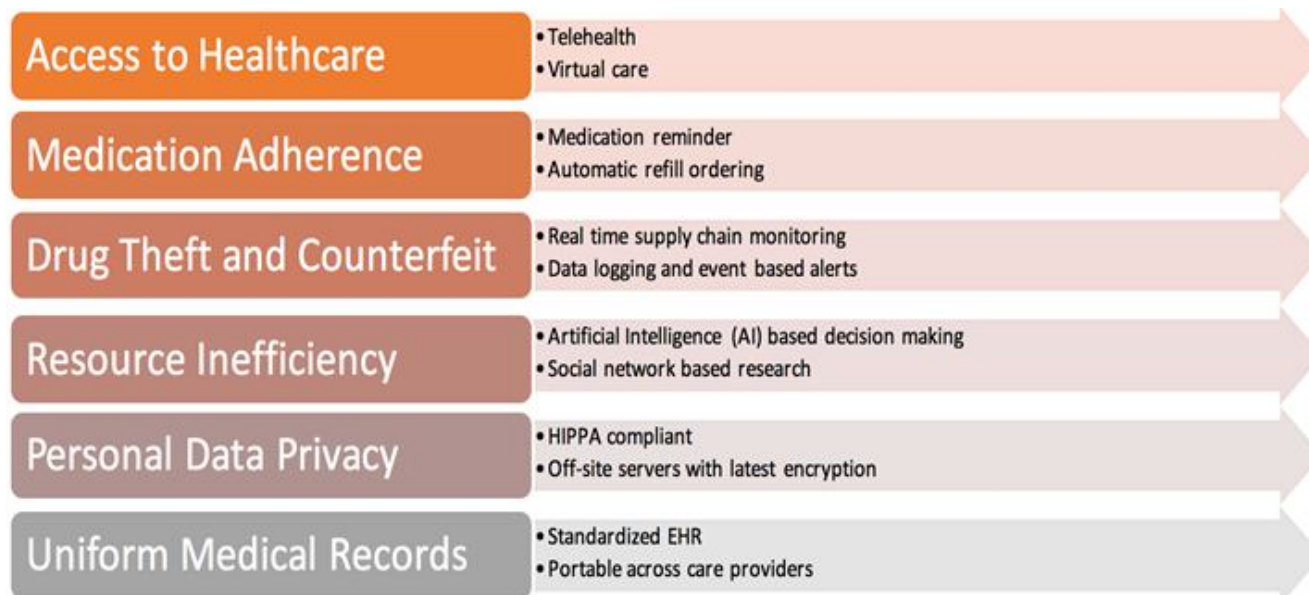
Access to Healthcare
• Telehealth
• Virtual care

Medication Adherence
• Medication reminder
• Automatic refill ordering

Drug Theft and Counterfeit
• Real time supply chain monitoring
• Data logging and event based alerts

Resource Inefficiency
• Artificial Intelligence (AI) based decision making
• Social network based research

Personal Data Privacy
• HIPPA compliant
• Off-site servers with latest encryption

Uniform Medical Records
• Standardized EHR
• Portable across care providers